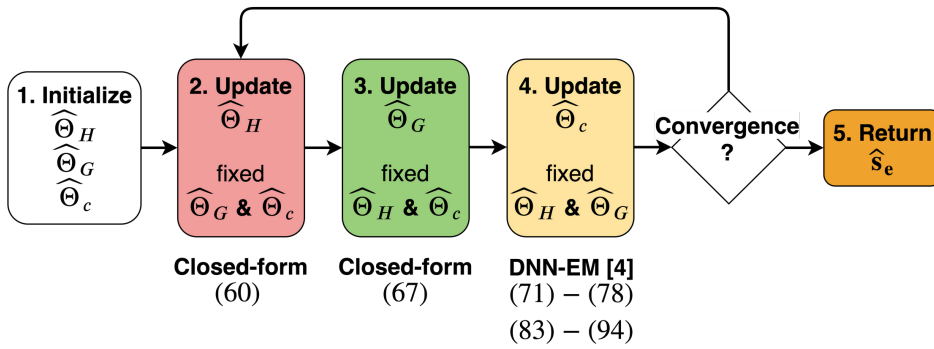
1. Initialize
$\widehat{\Theta}_H$
$\widehat{\Theta}_G$
$\widehat{\Theta}_c$

2. Update
$\widehat{\Theta}_H$
fixed
$\widehat{\Theta}_G$ & $\widehat{\Theta}_c$

Closed-form
(60)

3. Update
$\widehat{\Theta}_G$
fixed
$\widehat{\Theta}_H$ & $\widehat{\Theta}_c$

Closed-form
(67)

4. Update
$\widehat{\Theta}_c$
fixed
$\widehat{\Theta}_H$ & $\widehat{\Theta}_G$

DNN-EM [4]
(71) − (78)
(83) − (94)

Convergence
?

5. Return
$\widehat{\mathbf{s}}_\mathbf{e}$